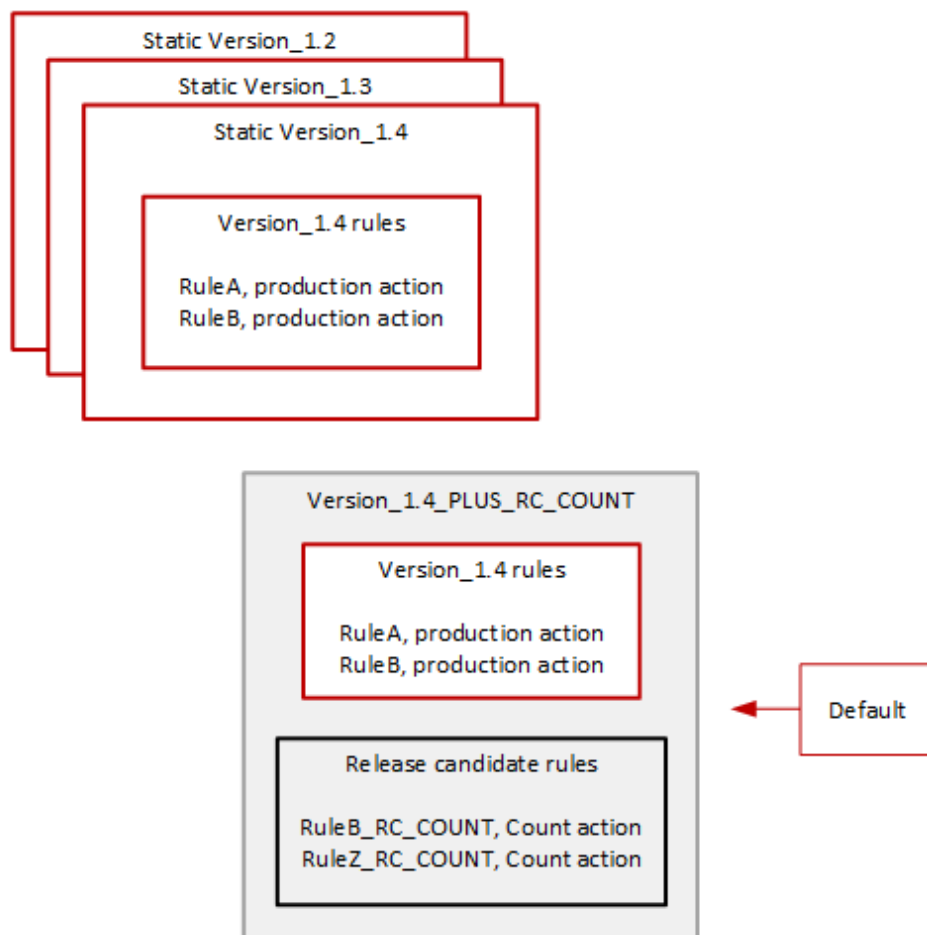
Static Version_1.2

Static Version_1.3

Static Version_1.4

Version_1.4 rules

RuleA, production action
RuleB, production action

Version_1.4_PLUS_RC_COUNT

Version_1.4 rules

RuleA, production action
RuleB, production action

Release candidate rules

RuleB_RC_COUNT, Count action
RuleZ_RC_COUNT, Count action

Default